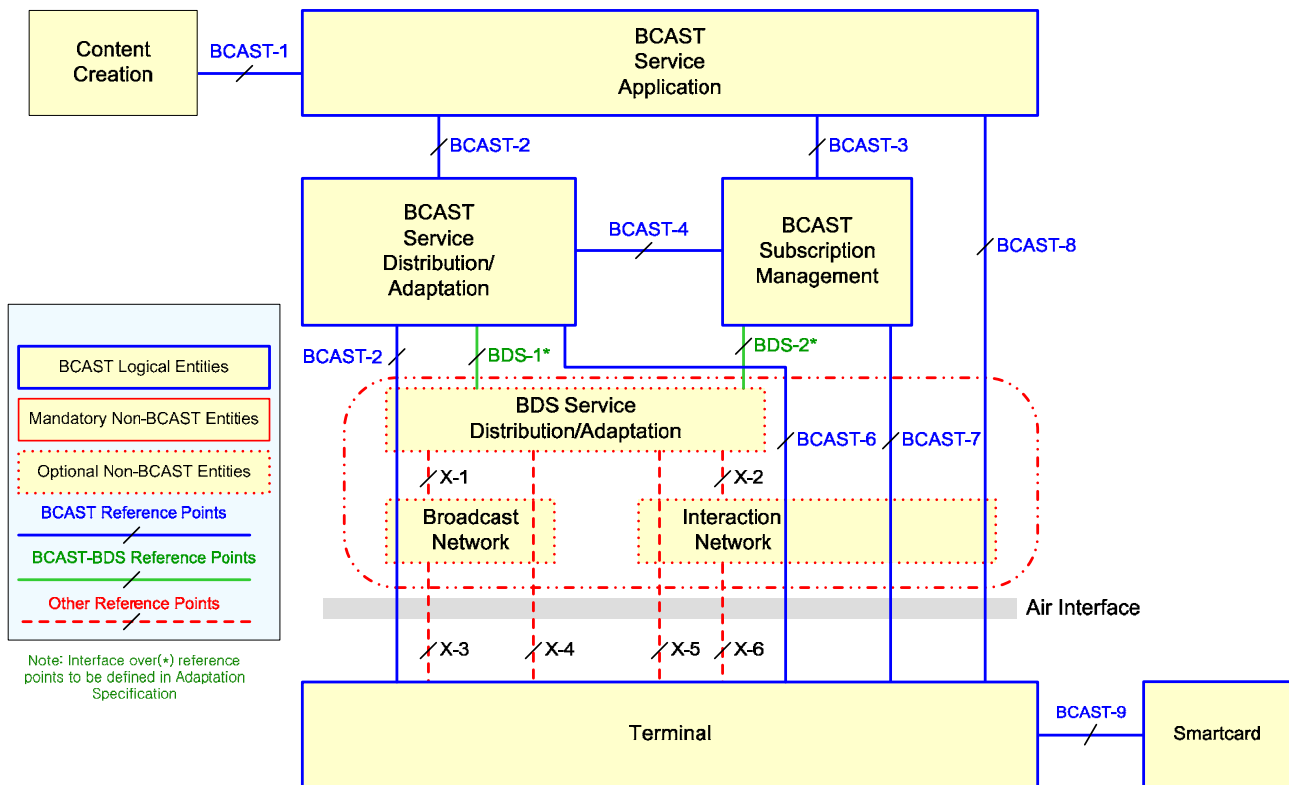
Content Creation

BCAST-1

BCAST Service Application

BCAST-2

BCAST-3

BCAST Service Distribution/ Adaptation

BCAST-4

BCAST Subscription Management

BCAST-8

BCAST Logical Entities

Mandatory Non-BCAST Entities

Optional Non-BCAST Entities

BCAST Reference Points

BCAST-BDS Reference Points

Other Reference Points

Note: Interface over(*) reference points to be defined in Adaptation Specification

BCAST-2

BDS-1*

BDS-2*

BDS Service Distribution/Adaptation

BCAST-6

BCAST-7

X-1

X-2

Broadcast Network

Interaction Network

Air Interface

X-3

X-4

X-5

X-6

Terminal

BCAST-9

Smartcard